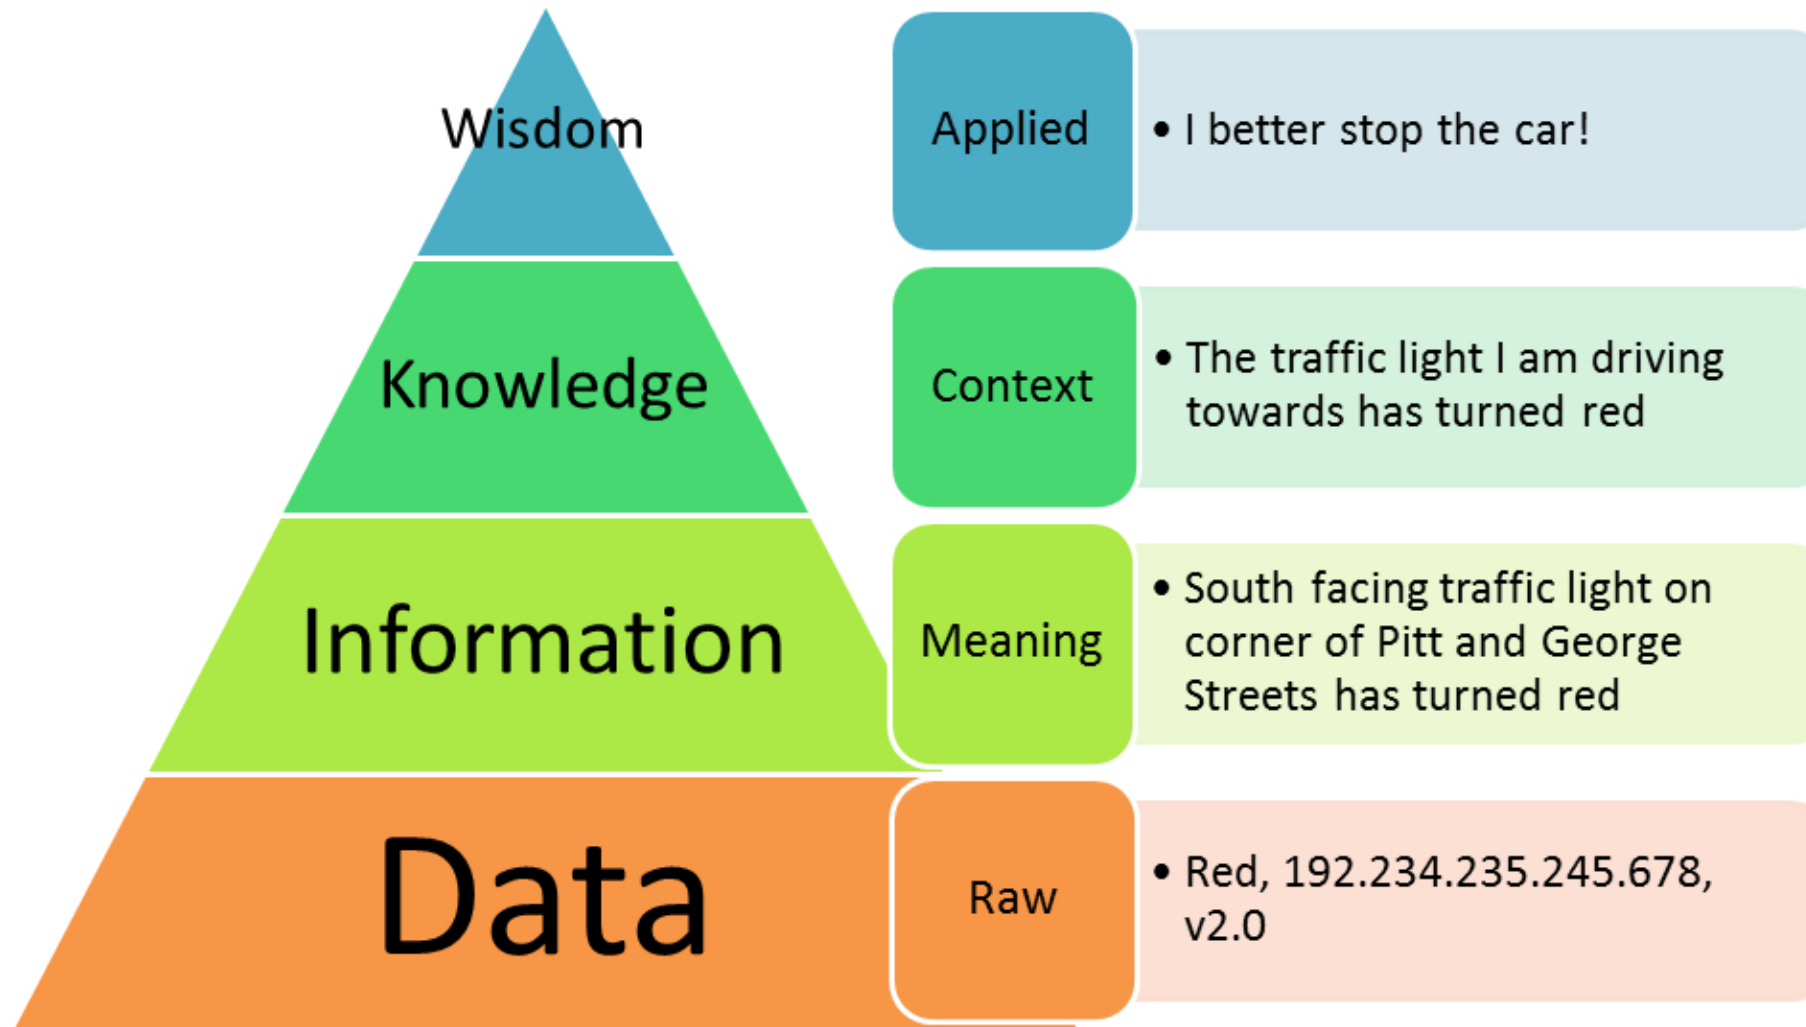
Wisdom

Knowledge

Information

Data

Applied

• I better stop the car!

Context

• The traffic light I am driving towards has turned red

Meaning

• South facing traffic light on corner of Pitt and George Streets has turned red

Raw

• Red, 192.234.235.245.678, v2.0